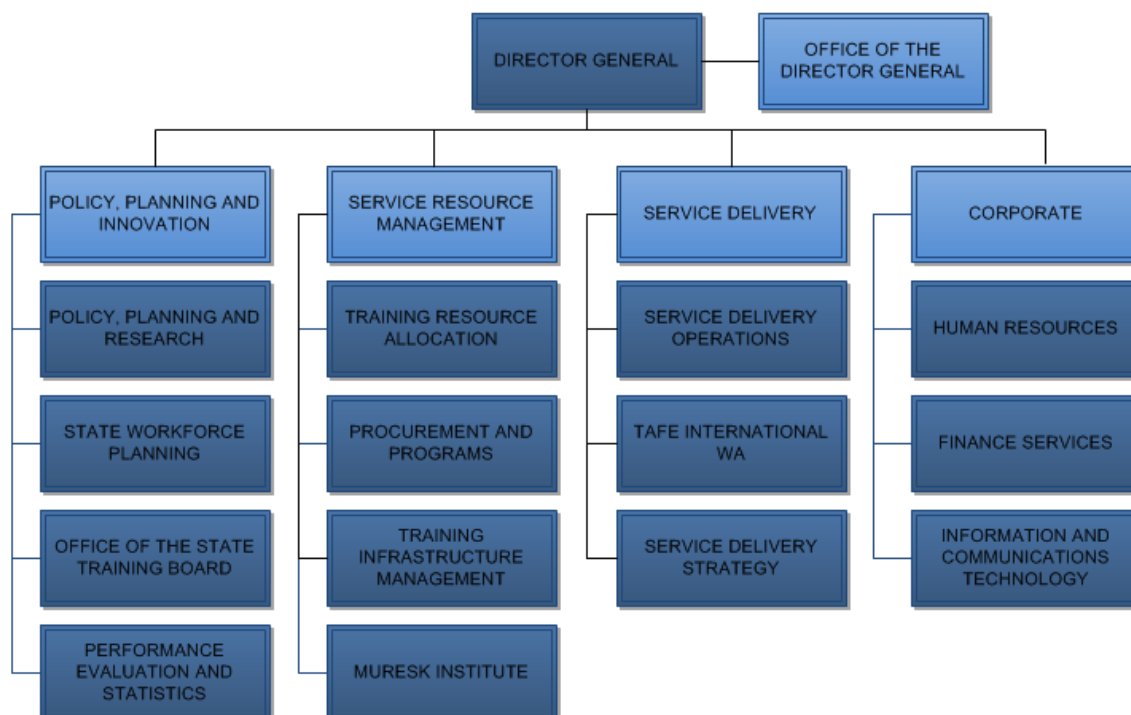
DIRECTOR GENERAL

OFFICE OF THE DIRECTOR GENERAL

POLICY, PLANNING AND INNOVATION

POLICY, PLANNING AND RESEARCH

STATE WORKFORCE PLANNING

OFFICE OF THE STATE TRAINING BOARD

PERFORMANCE EVALUATION AND STATISTICS

SERVICE RESOURCE MANAGEMENT

TRAINING RESOURCE ALLOCATION

PROCUREMENT AND PROGRAMS

TRAINING INFRASTRUCTURE MANAGEMENT

MURESK INSTITUTE

SERVICE DELIVERY

SERVICE DELIVERY OPERATIONS

TAFE INTERNATIONAL WA

SERVICE DELIVERY STRATEGY

CORPORATE

HUMAN RESOURCES

FINANCE SERVICES

INFORMATION AND COMMUNICATIONS TECHNOLOGY